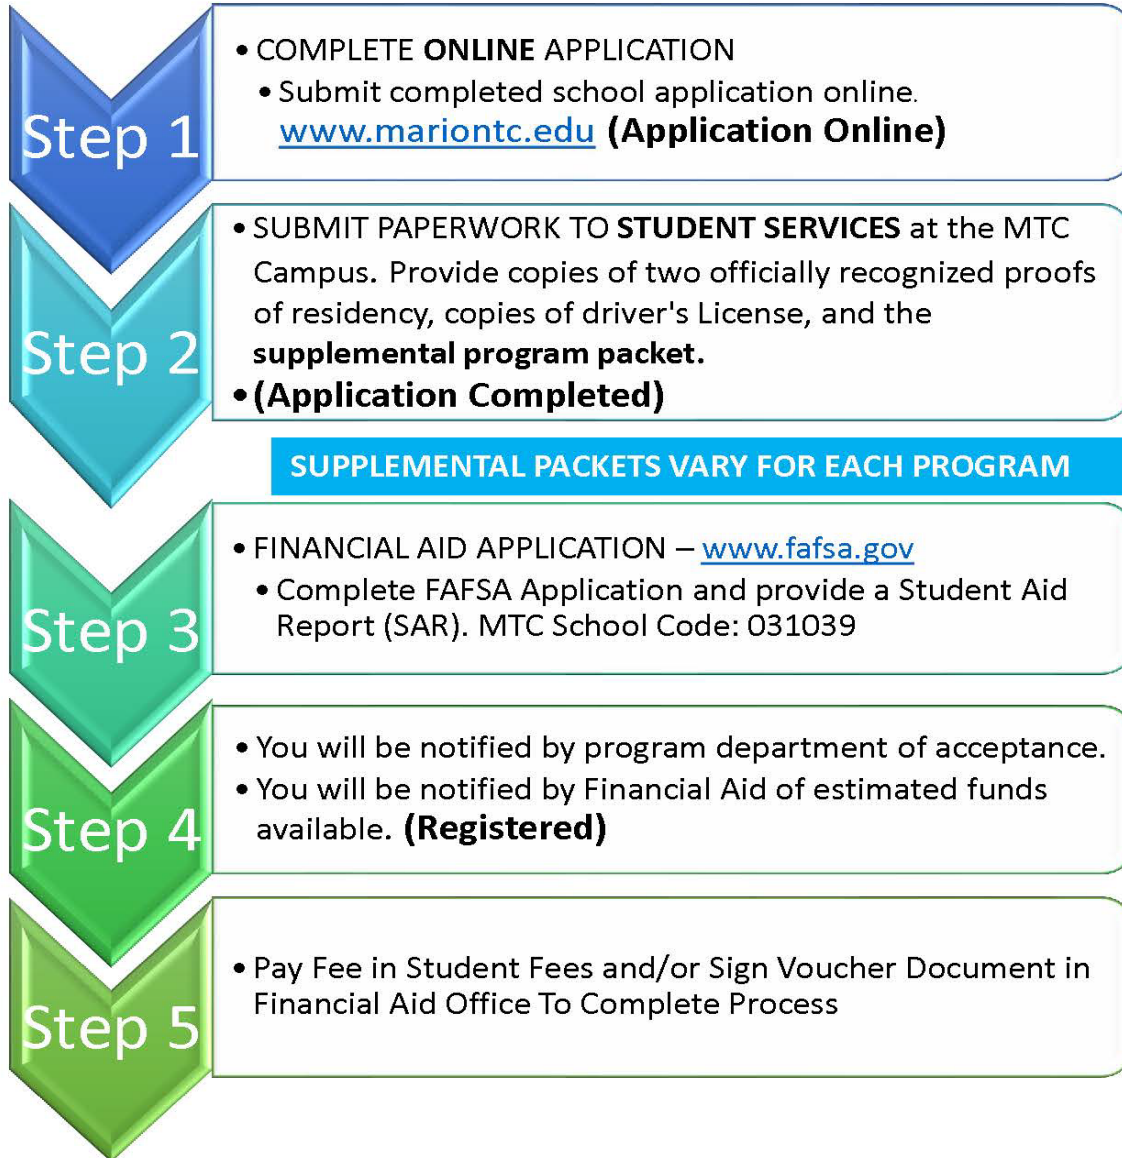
Step 1

• COMPLETE ONLINE APPLICATION
• Submit completed school application online. www.mariontc.edu (Application Online)

Step 2

• SUBMIT PAPERWORK TO STUDENT SERVICES at the MTC Campus. Provide copies of two officially recognized proofs of residency, copies of driver's License, and the supplemental program packet.
• (Application Completed)

SUPPLEMENTAL PACKETS VARY FOR EACH PROGRAM

Step 3

• FINANCIAL AID APPLICATION – www.fafsa.gov
• Complete FAFSA Application and provide a Student Aid Report (SAR). MTC School Code: 031039

Step 4

• You will be notified by program department of acceptance.
• You will be notified by Financial Aid of estimated funds available. (Registered)

Step 5

• Pay Fee in Student Fees and/or Sign Voucher Document in Financial Aid Office To Complete Process